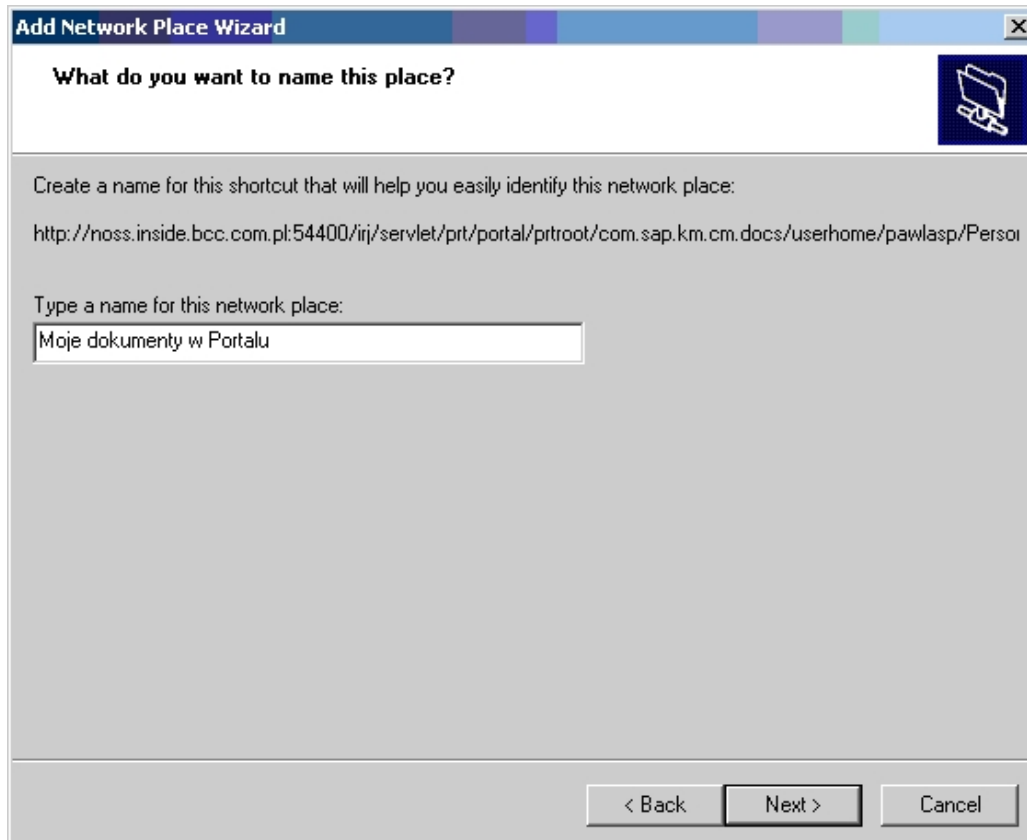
Add Network Place Wizard

What do you want to name this place?

Create a name for this shortcut that will help you easily identify this network place:

http://noss.inside.bcc.com.pl:54400/irj/servlet/prt/portal/prtroot/com.sap.km.cm.docs/userhome/pawlasp/Persor

Type a name for this network place:

Moje dokumenty w Portalu

< Back Next > Cancel